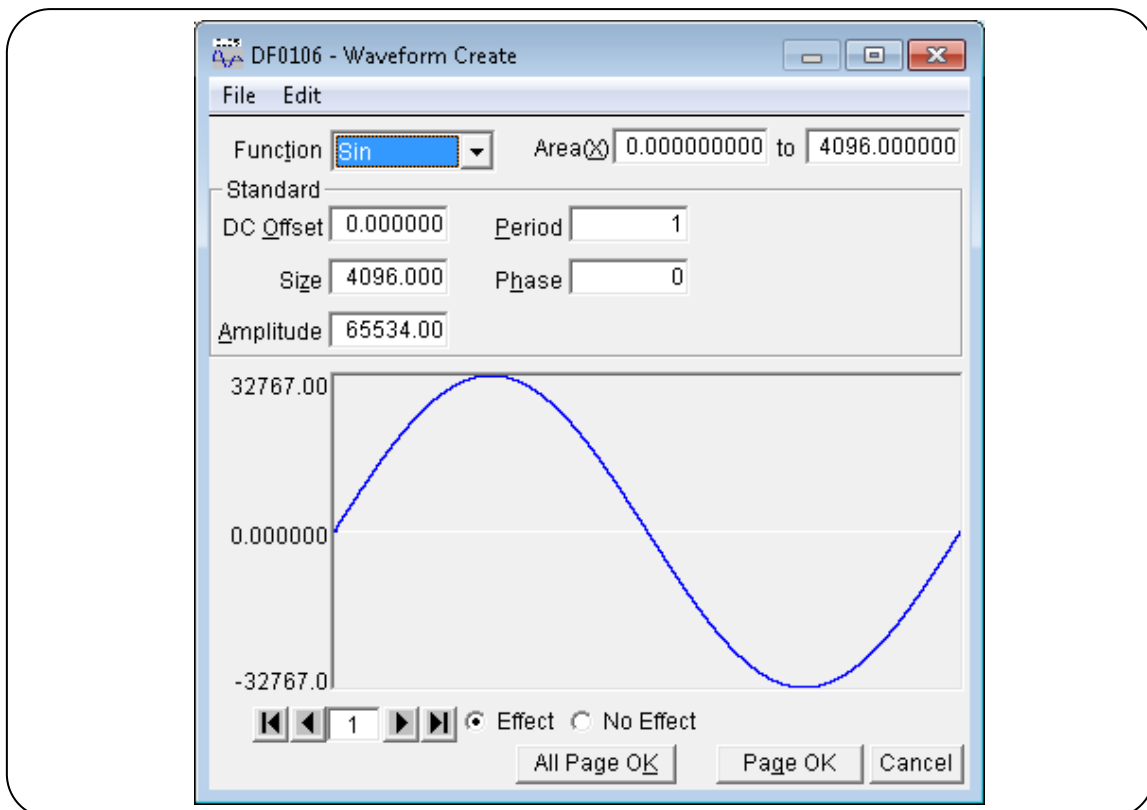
DF0106 - Waveform Create

File Edit

Function Sin

Area(X) 0.000000000 to 4096.000000

Standard

DC Offset 0.000000

Period 1

Size 4096.000

Phase 0

Amplitude 65534.00

32767.00

0.000000

-32767.0

1

Effect No Effect

All Page OK

Page OK

Cancel